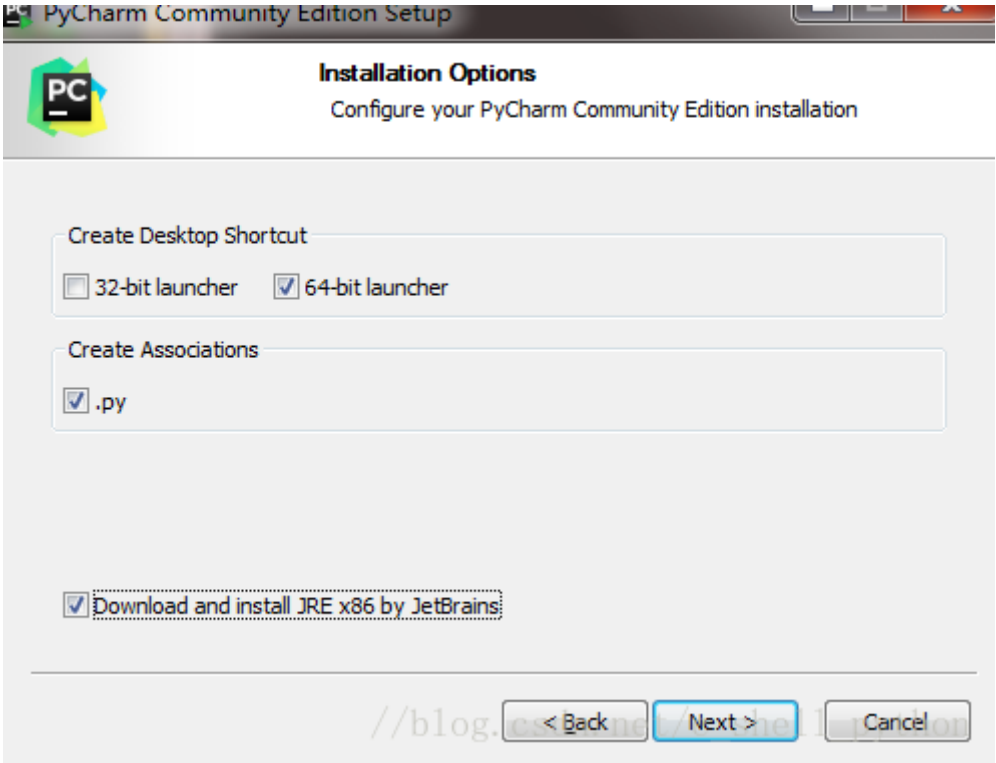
PyCharm Community Edition Setup

PC

Installation Options
Configure your PyCharm Community Edition installation

Create Desktop Shortcut
32-bit launcher
64-bit launcher

Create Associations
.py

Download and install JRE x86 by JetBrains

//blog.csdn.net/shell_python

< Back
Next >
Cancel